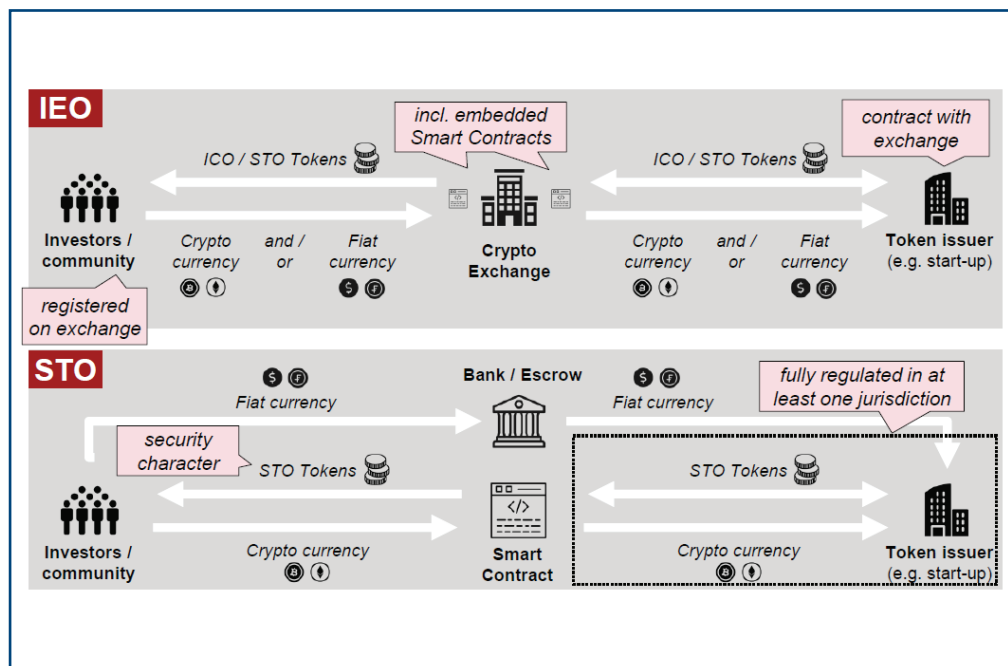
IEO

incl. embedded Smart Contracts

contract with exchange

ICO / STO Tokens

ICO / STO Tokens

Investors / community

Crypto currency

and / or

Fiat currency

Crypto Exchange

Crypto currency

and / or

Fiat currency

Token issuer (e.g. start-up)

registered on exchange

STO

Bank / Escrow

Fiat currency

Fiat currency

fully regulated in at least one jurisdiction

security character

STO Tokens

STO Tokens

Investors / community

Crypto currency

Smart Contract

Crypto currency

Token issuer (e.g. start-up)